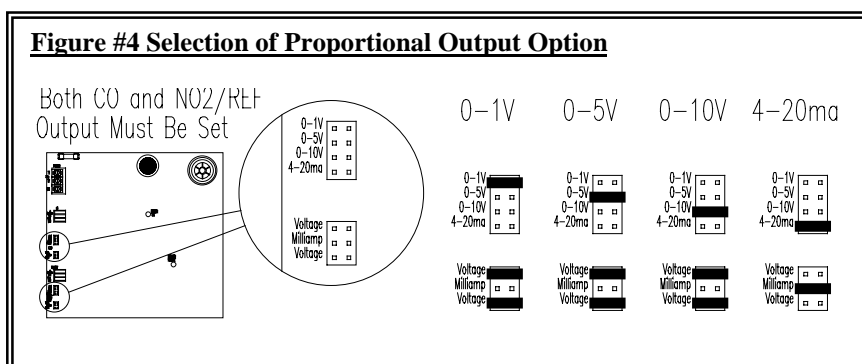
**Figure #4 Selection of Proportional Output Option**

Both CO and NO2/REF Output Must Be Set

0-1V
0-5V
0-10V
4-20ma

Voltage
Milliamp
Voltage

0-1V 0-5V 0-10V 4-20ma

0-1V
0-5V
0-10V
4-20ma

0-1V
0-5V
0-10V
4-20ma

0-1V
0-5V
0-10V
4-20ma

0-1V
0-5V
0-10V
4-20ma

Voltage
Milliamp
Voltage

Voltage
Milliamp
Voltage

Voltage
Milliamp
Voltage

Voltage
Milliamp
Voltage